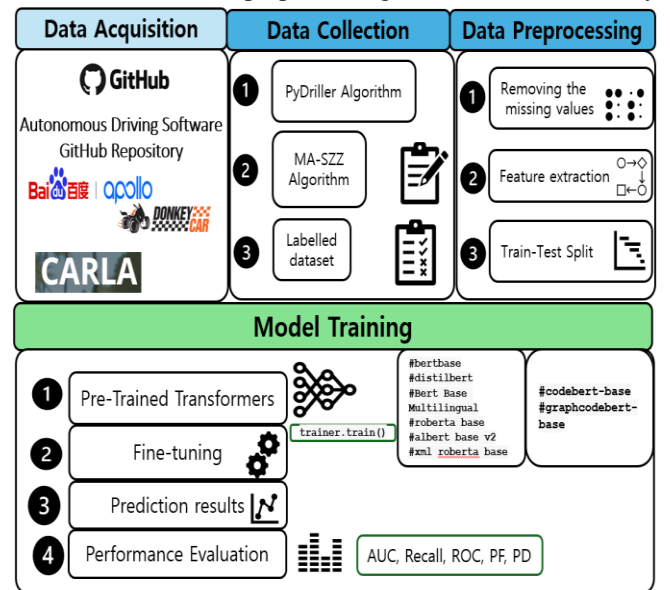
Data Acquisition

GitHub

Autonomous Driving Software GitHub Repository

Bai百度 | apollo

DONKEY CAR

CARLA

Data Collection

1 PyDriller Algorithm

2 MA-SZZ Algorithm

3 Labelled dataset

Data Preprocessing

1 Removing the missing values

2 Feature extraction

3 Train-Test Split

Model Training

1 Pre-Trained Transformers

2 Fine-tuning

3 Prediction results

4 Performance Evaluation

trainer.train()

#bertbase
#distilbert
#Bert Base Multilingual
#roberta base
#albert base v2
#xml roberta base

#codebert-base
#graphcodebert-base

AUC, Recall, ROC, PF, PD